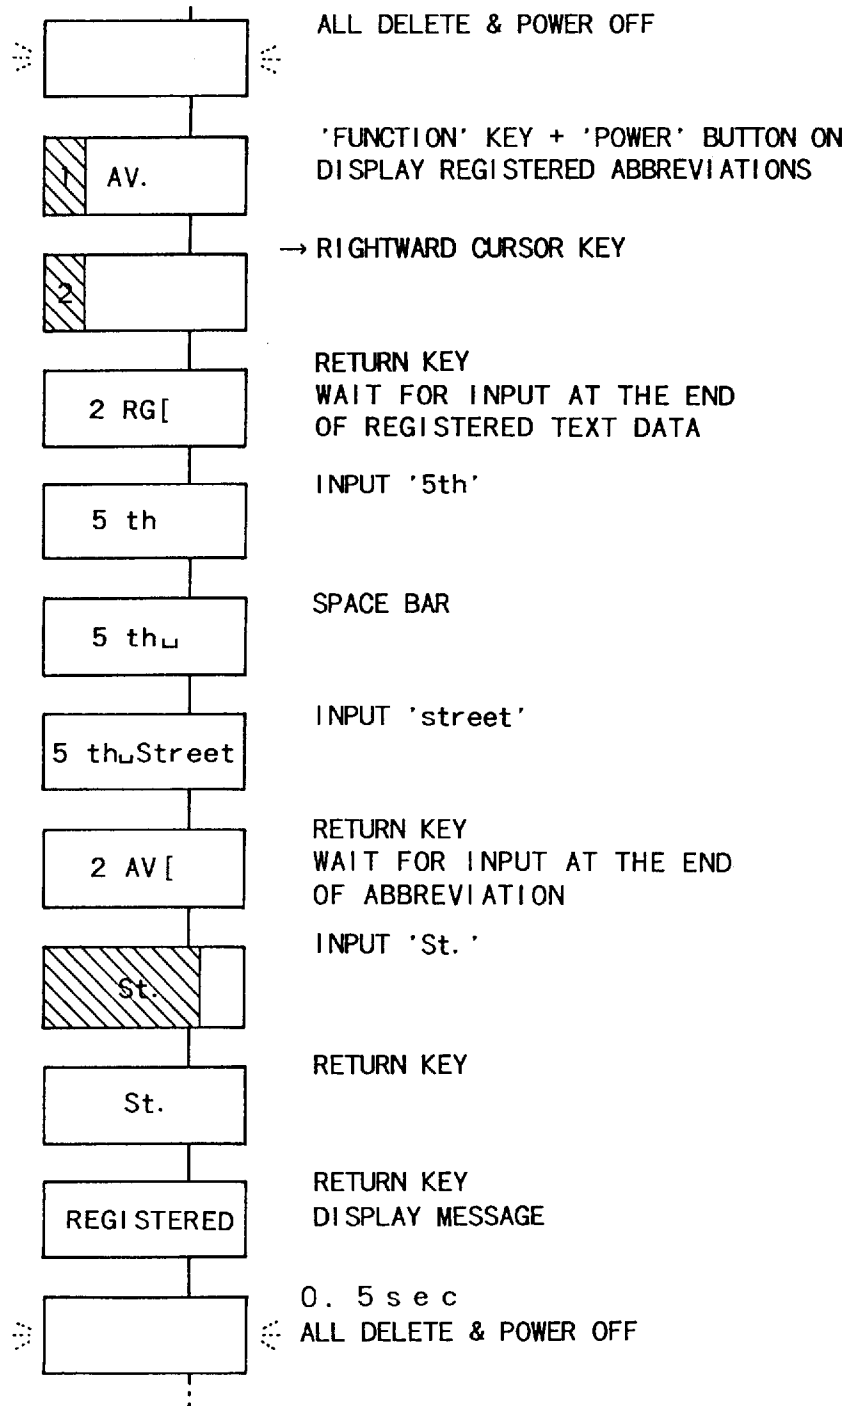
ALL DELETE & POWER OFF

1 AV.

'FUNCTION' KEY + 'POWER' BUTTON ON
DISPLAY REGISTERED ABBREVIATIONS

2

→ RIGHTWARD CURSOR KEY

2 RG[

RETURN KEY
WAIT FOR INPUT AT THE END OF REGISTERED TEXT DATA

5 th

INPUT '5th'

5 th␣

SPACE BAR

5 th␣Street

INPUT 'street'

2 AV[

RETURN KEY
WAIT FOR INPUT AT THE END OF ABBREVIATION

St.

INPUT 'St.'

St.

RETURN KEY

REGISTERED

RETURN KEY
DISPLAY MESSAGE

0. 5 s e c
ALL DELETE & POWER OFF